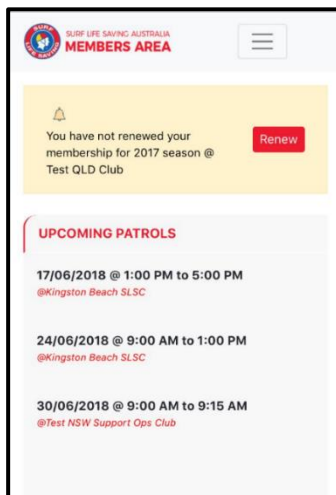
SURF LIFE SAVING AUSTRALIA
MEMBERS AREA

You have not renewed your membership for 2017 season @ Test QLD Club

Renew

UPCOMING PATROLS

17/06/2018 @ 1:00 PM to 5:00 PM
@Kingston Beach SLSC

24/06/2018 @ 9:00 AM to 1:00 PM
@Kingston Beach SLSC

30/06/2018 @ 9:00 AM to 9:15 AM
@Test NSW Support Ops Club